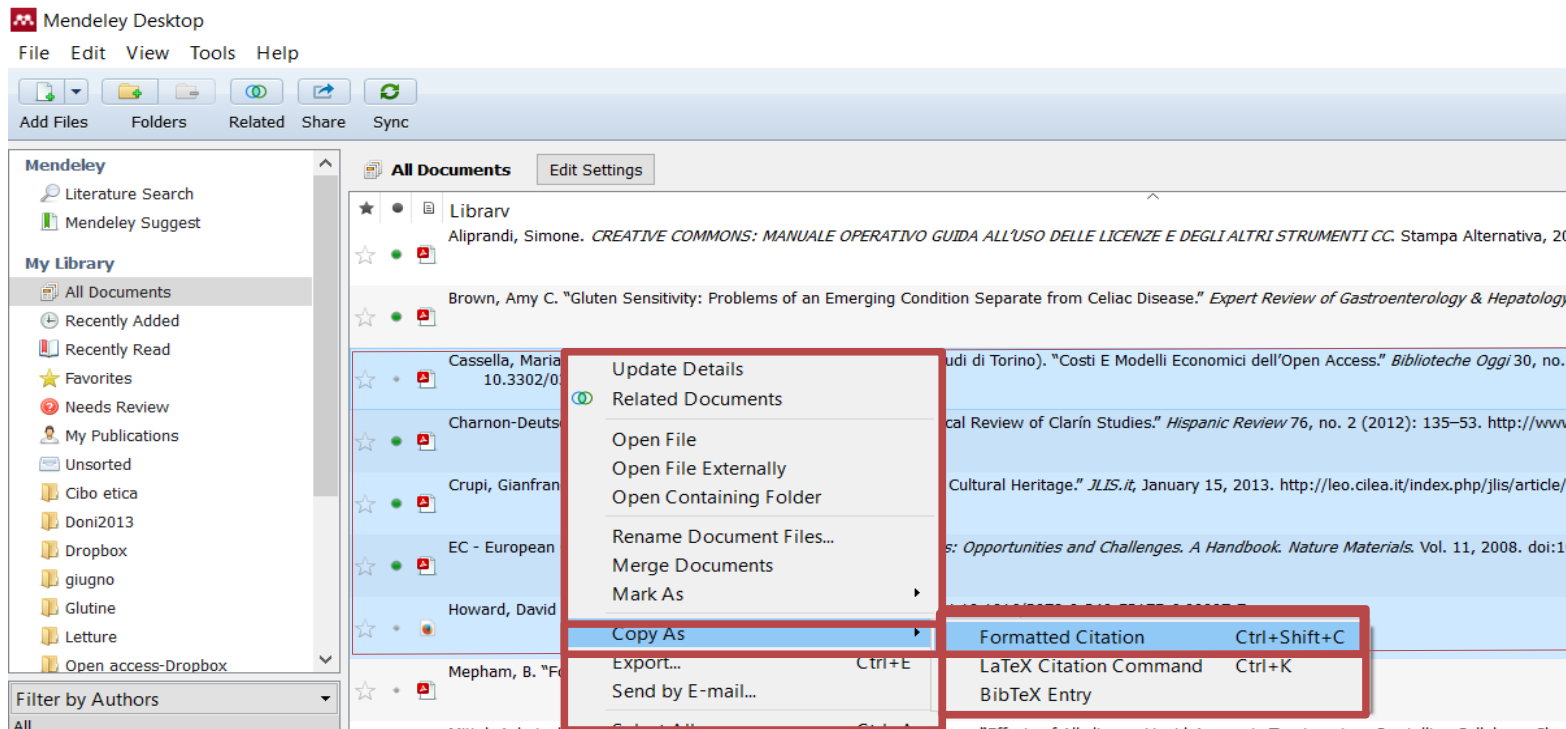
Mendeley Desktop

File Edit View Tools Help

Add Files Folders Related Share Sync

Mendeley
Literature Search
Mendeley Suggest

My Library
All Documents
Recently Added
Recently Read
Favorites
Needs Review
My Publications
Unsorted
Cibo etica
Doni2013
Dropbox
giugno
Glutine
Letture
Open access-Dropbox

Filter by Authors
All

All Documents Edit Settings

Librarv

Aliprandi, Simone. *CREATIVE COMMONS: MANUALE OPERATIVO GUIDA ALL'USO DELLE LICENZE E DEGLI ALTRI STRUMENTI CC.* Stampa Alternativa, 20

Brown, Amy C. "Gluten Sensitivity: Problems of an Emerging Condition Separate from Celiac Disease." *Expert Review of Gastroenterology & Hepatology*

Cassella, Maria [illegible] udi di Torino). "Costi E Modelli Economici dell'Open Access." *Biblioteche Oggi* 30, no. 10.3302/0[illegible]

Charnon-Deuts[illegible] cal Review of Clarín Studies." *Hispanic Review* 76, no. 2 (2012): 135–53. http://www

Crupi, Gianfran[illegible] Cultural Heritage." *JLIS.it*, January 15, 2013. http://leo.cilea.it/index.php/jlis/article/

EC - European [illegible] *s: Opportunities and Challenges. A Handbook. Nature Materials.* Vol. 11, 2008. doi:1

Howard, David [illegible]

Mepham, B. "F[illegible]

Update Details
Related Documents
Open File
Open File Externally
Open Containing Folder
Rename Document Files...
Merge Documents
Mark As
Copy As
Export... Ctrl+E
Send by E-mail...

Formatted Citation Ctrl+Shift+C
LaTeX Citation Command Ctrl+K
BibTeX Entry